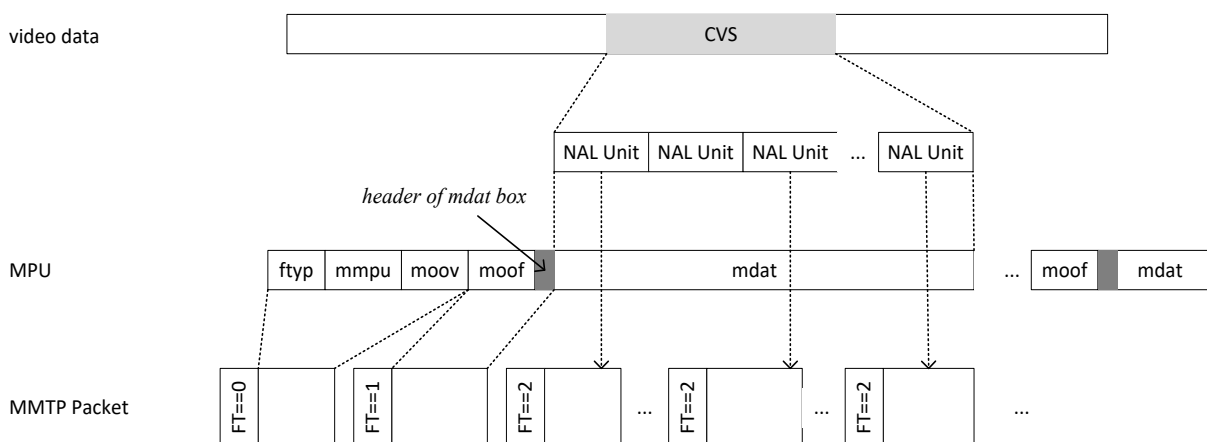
video data

CVS

NAL Unit | NAL Unit | NAL Unit | ... | NAL Unit

header of mdat box

MPU

ftyp | mmpu | moov | moof | mdat

... | moof | mdat

MMTP Packet

FT==0

FT==1

FT==2

...

FT==2

...

FT==2

...